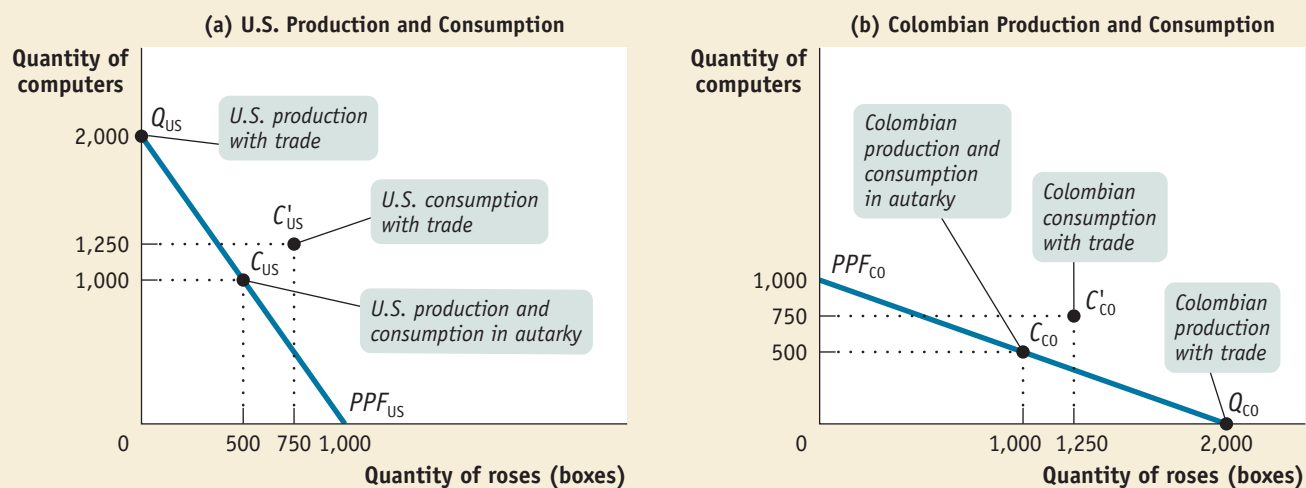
(a) U.S. Production and Consumption

Quantity of computers

2,000
1,250
1,000
0

$Q_{US}$

U.S. production with trade

$C'_{US}$

U.S. consumption with trade

$C_{US}$

U.S. production and consumption in autarky

$PPF_{US}$

500 750 1,000

Quantity of roses (boxes)

(b) Colombian Production and Consumption

Quantity of computers

Colombian production and consumption in autarky

Colombian consumption with trade

$PPF_{CO}$

1,000
750
500
0

$C'_{CO}$

Colombian production with trade

$C_{CO}$

$Q_{CO}$

1,000 1,250 2,000

Quantity of roses (boxes)